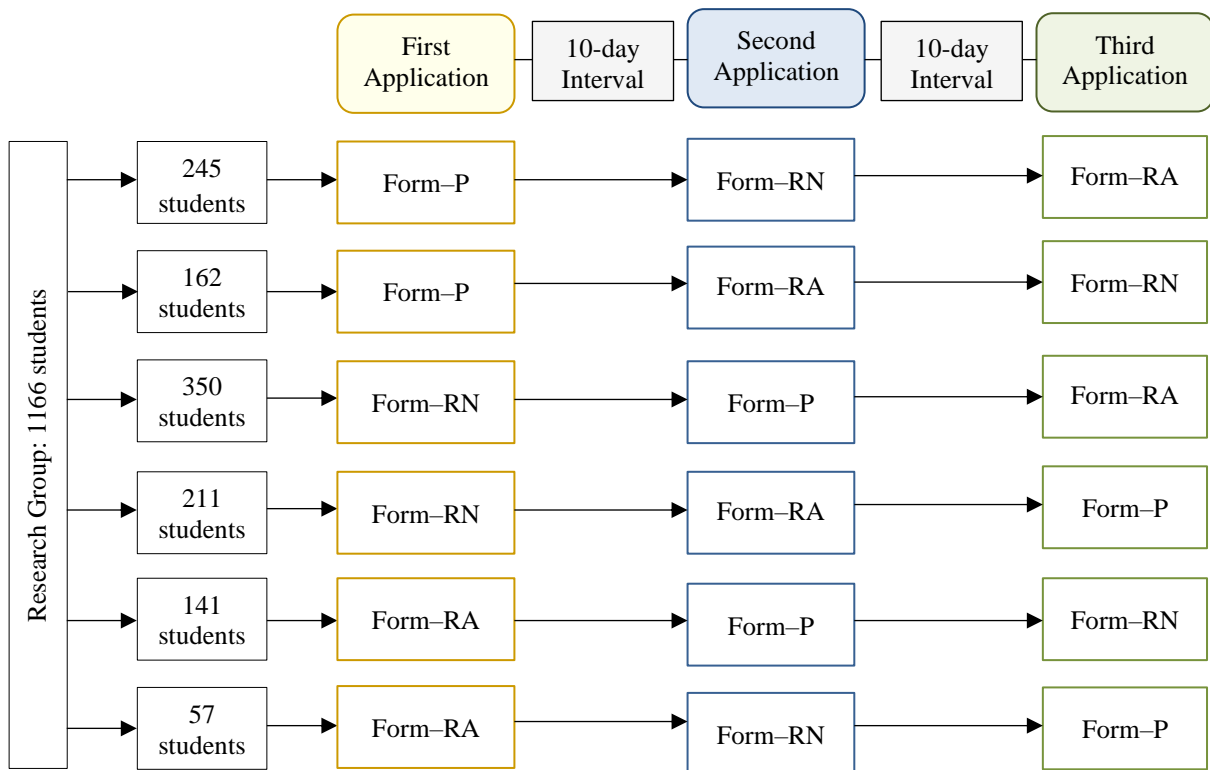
First Application

10-day Interval

Second Application

10-day Interval

Third Application

Research Group: 1166 students

245 students

Form–P

Form–RN

Form–RA

162 students

Form–P

Form–RA

Form–RN

350 students

Form–RN

Form–P

Form–RA

211 students

Form–RN

Form–RA

Form–P

141 students

Form–RA

Form–P

Form–RN

57 students

Form–RA

Form–RN

Form–P